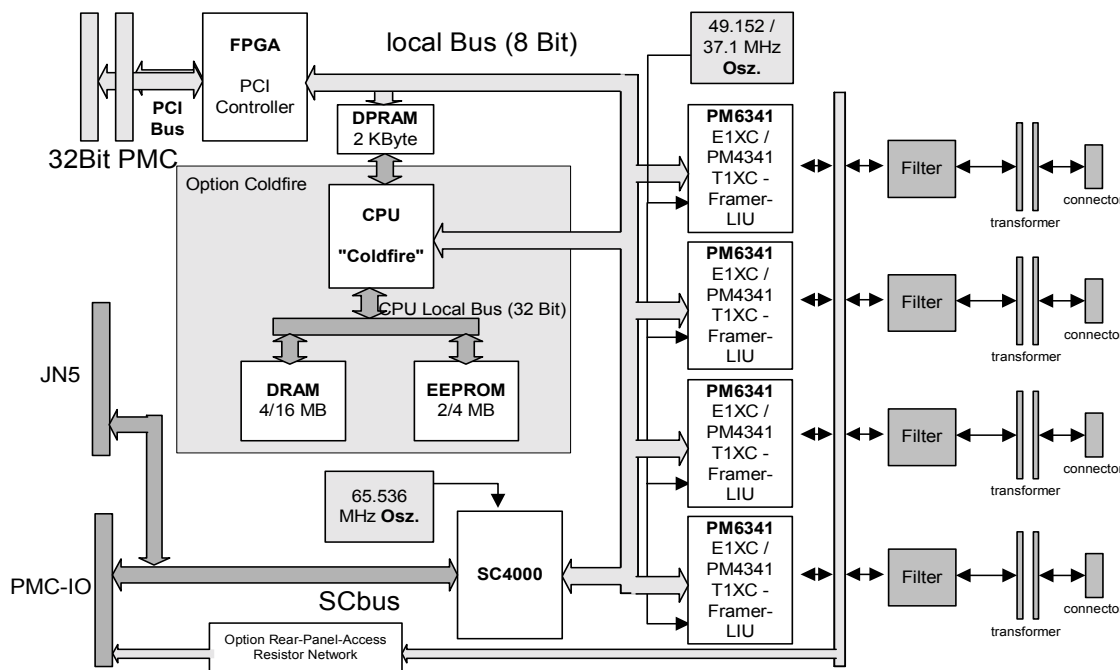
FPGA
PCI Controller

local Bus (8 Bit)

49.152 / 37.1 MHz
Osz.

PCI Bus

32Bit PMC

DPRAM
2 KByte

Option Coldfire

CPU
"Coldfire"

CPU Local Bus (32 Bit)

DRAM
4/16 MB

EEPROM
2/4 MB

JN5

PM6341
E1XC /
PM4341
T1XC -
Framer-
LIU

Filter

transformer

connector

PM6341
E1XC /
PM4341
T1XC -
Framer-
LIU

Filter

transformer

connector

PM6341
E1XC /
PM4341
T1XC -
Framer-
LIU

Filter

transformer

connector

65.536
MHz Osz.

SC4000

PM6341
E1XC /
PM4341
T1XC -
Framer-
LIU

Filter

transformer

connector

PMC-IO

SCbus

Option Rear-Panel-Access
Resistor Network